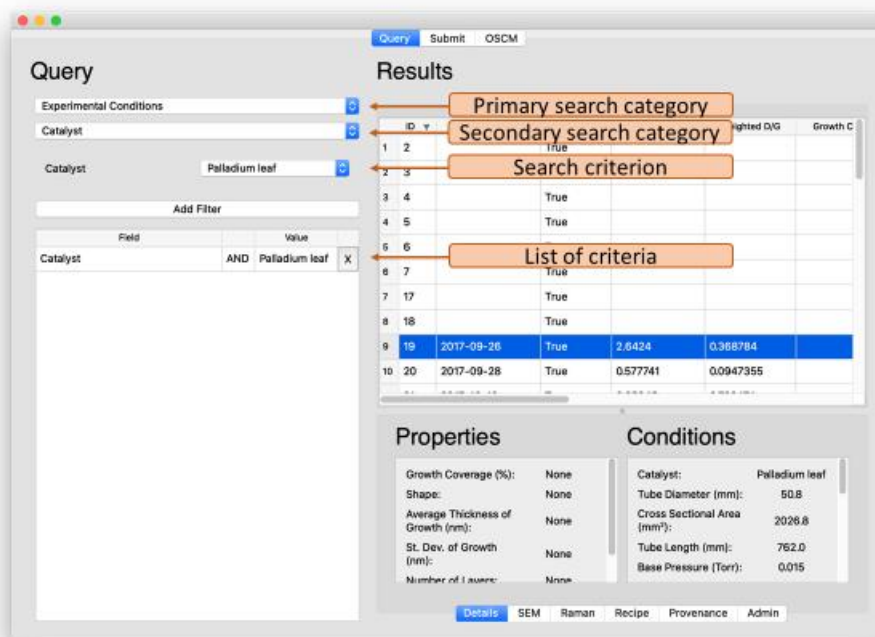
Query Submit OSCM

Query

Experimental Conditions

Catalyst

Catalyst Palladium leaf

Add Filter

| Field | | Value | |
|---|---|---|---|
| Catalyst | AND | Palladium leaf | X |

Results

Primary search category

Secondary search category

Search criterion

List of criteria

| | ID | | | | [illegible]ghted D/G | Growth C |
|---|---|---|---|---|---|---|
| 1 | 2 | | True | | | |
| 2 | 3 | | | | | |
| 3 | 4 | | True | | | |
| 4 | 5 | | True | | | |
| 5 | 6 | | | | | |
| 6 | 7 | | True | | | |
| 7 | 17 | | True | | | |
| 8 | 18 | | True | | | |
| 9 | 19 | 2017-09-26 | True | 2.6424 | 0.368784 | |
| 10 | 20 | 2017-09-28 | True | 0.577741 | 0.0947355 | |

Properties

Growth Coverage (%): None
Shape: None
Average Thickness of Growth (nm): None
St. Dev. of Growth (nm): None
Number of Layers: None

Conditions

Catalyst: Palladium leaf
Tube Diameter (mm): 50.8
Cross Sectional Area (mm²): 2026.8
Tube Length (mm): 762.0
Base Pressure (Torr): 0.015

Details SEM Raman Recipe Provenance Admin